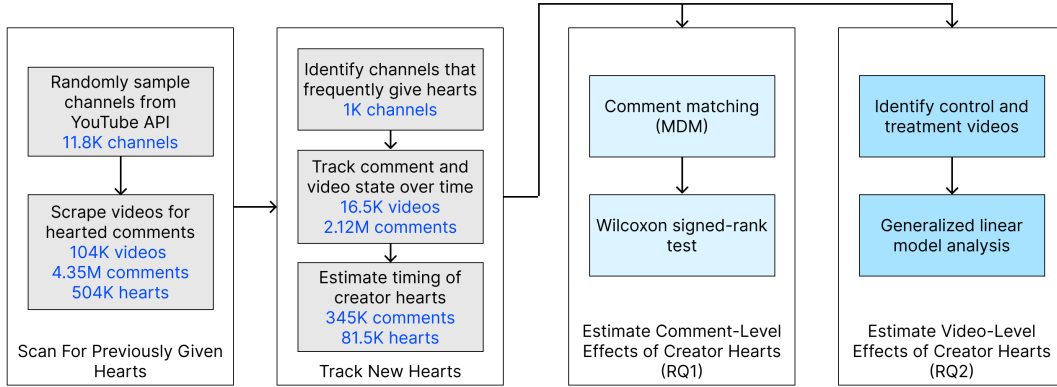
Randomly sample channels from YouTube API
11.8K channels

Scrape videos for hearted comments
104K videos
4.35M comments
504K hearts

Scan For Previously Given Hearts

Identify channels that frequently give hearts
1K channels

Track comment and video state over time
16.5K videos
2.12M comments

Estimate timing of creator hearts
345K comments
81.5K hearts

Track New Hearts

Comment matching (MDM)

Wilcoxon signed-rank test

Estimate Comment-Level Effects of Creator Hearts (RQ1)

Identify control and treatment videos

Generalized linear model analysis

Estimate Video-Level Effects of Creator Hearts (RQ2)